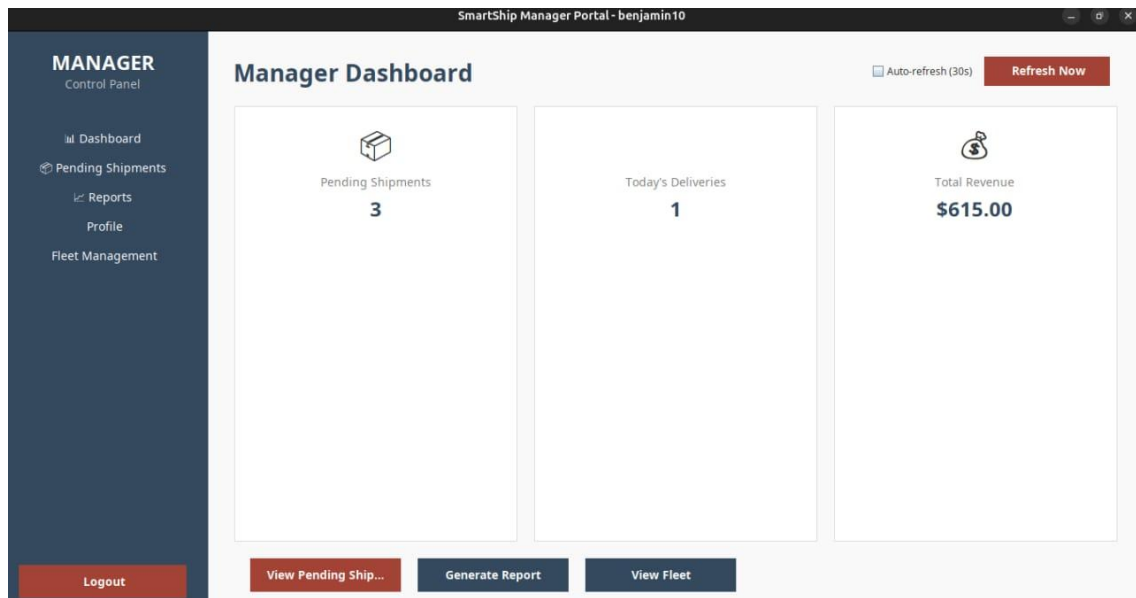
SmartShip Manager Portal - benjamin10

MANAGER
Control Panel

Dashboard
Pending Shipments
Reports
Profile
Fleet Management

Logout

Manager Dashboard

Auto-refresh (30s)

Refresh Now

Pending Shipments
3

Today's Deliveries
1

Total Revenue
$615.00

View Pending Ship...

Generate Report

View Fleet